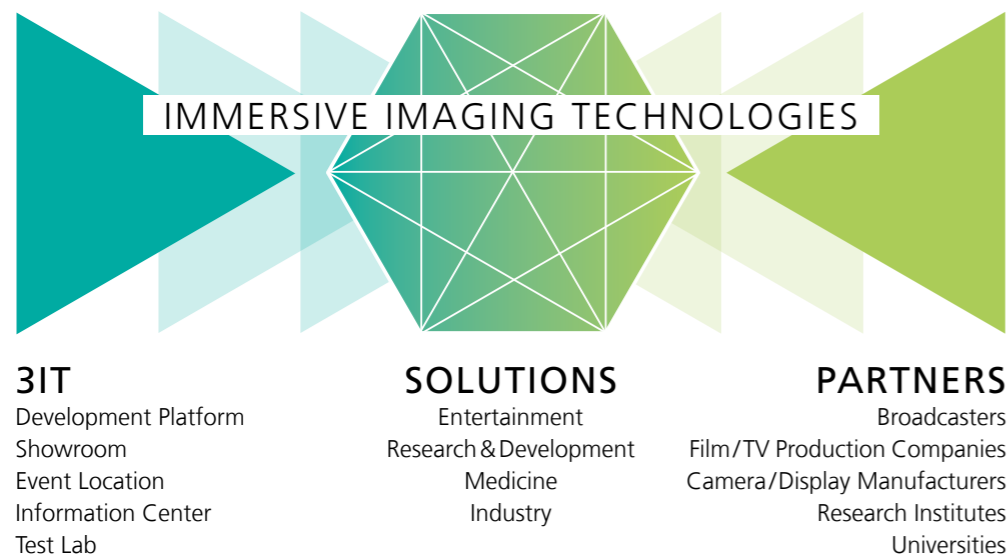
IMMERSIVE IMAGING TECHNOLOGIES

3IT
Development Platform
Showroom
Event Location
Information Center
Test Lab

SOLUTIONS
Entertainment
Research & Development
Medicine
Industry

PARTNERS
Broadcasters
Film/TV Production Companies
Camera/Display Manufacturers
Research Institutes
Universities